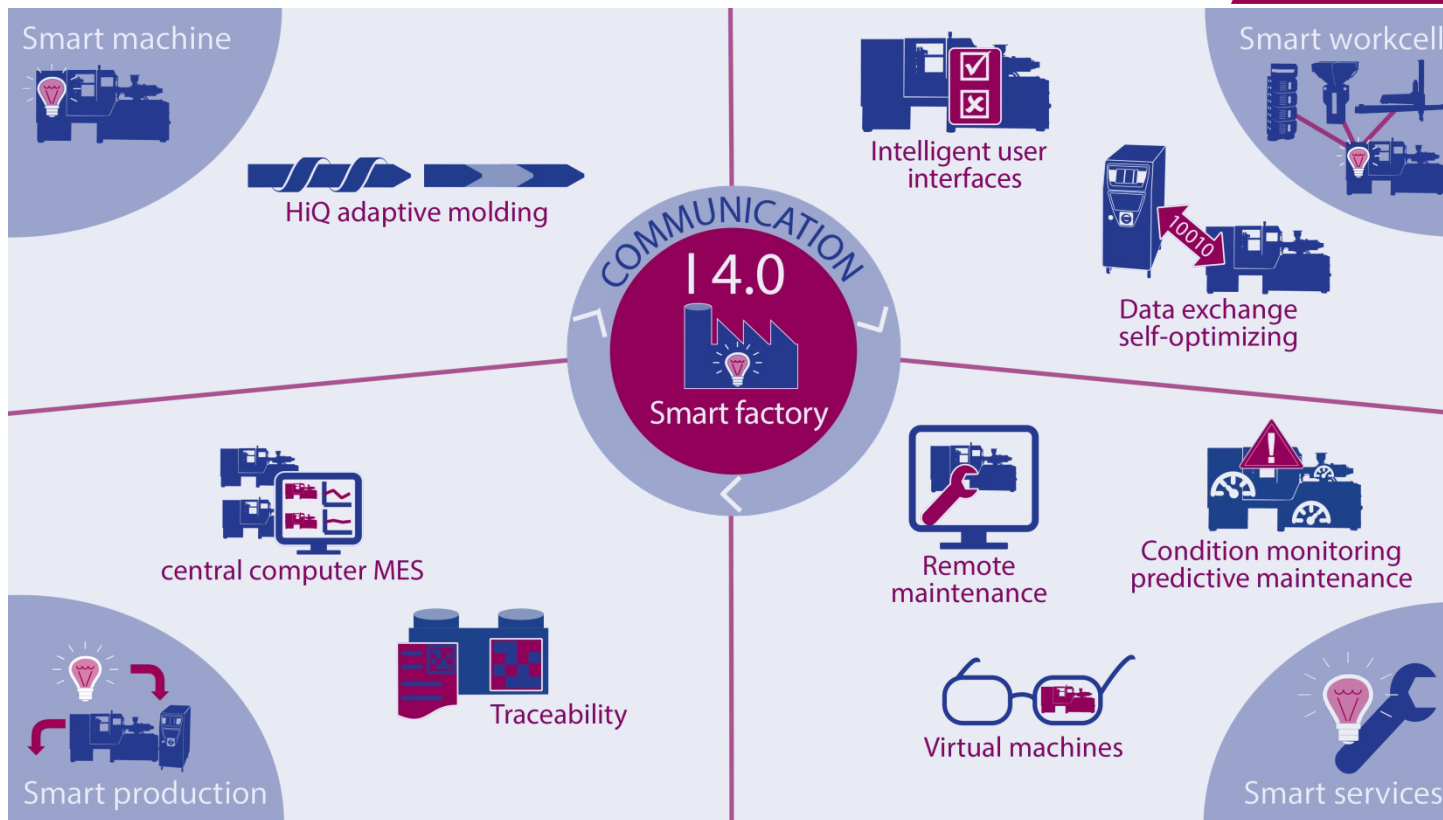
Smart machine

HiQ adaptive molding

Intelligent user interfaces

Smart workcell

10010

Data exchange self-optimizing

COMMUNICATION

I 4.0

Smart factory

central computer MES

Traceability

Smart production

Remote maintenance

Condition monitoring predictive maintenance

Virtual machines

Smart services